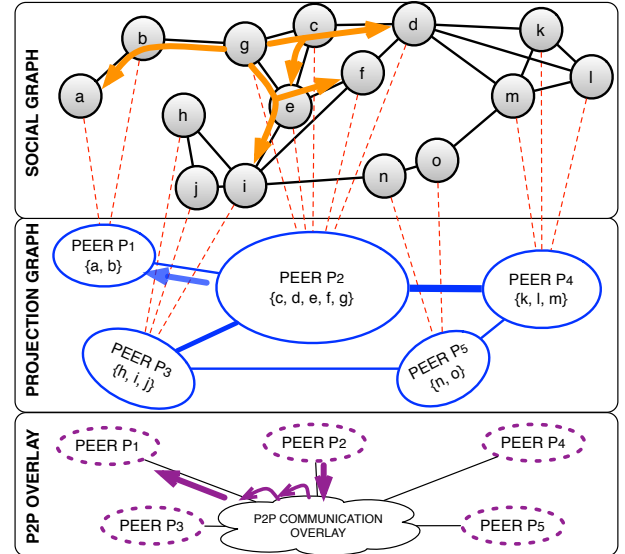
SOCIAL GRAPH

b
c
d
k
g
a
f
m
l
h
e
o
n
j
i

PROJECTION GRAPH

PEER $P_1$
{a, b}

PEER $P_2$
{c, d, e, f, g}

PEER $P_4$
{k, l, m}

PEER $P_3$
{h, i, j}

PEER $P_5$
{n, o}

P2P OVERLAY

PEER $P_1$
PEER $P_2$
PEER $P_4$
PEER $P_3$
P2P COMMUNICATION OVERLAY
PEER $P_5$